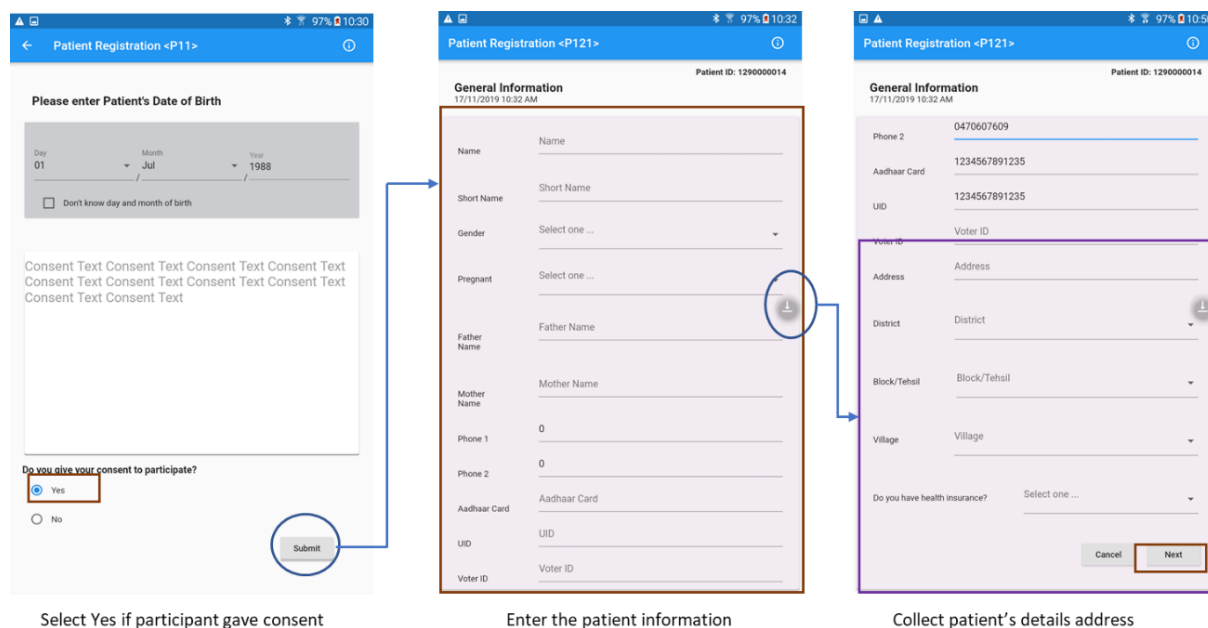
97% 10:30

Patient Registration <P11>

Please enter Patient's Date of Birth

Day
01

Month
Jul

Year
1988

Don't know day and month of birth

Consent Text Consent Text Consent Text Consent Text Consent Text Consent Text Consent Text Consent Text Consent Text Consent Text

Do you give your consent to participate?

Yes

No

Submit

Select Yes if participant gave consent

97% 10:32

Patient Registration <P121>

Patient ID: 1290000014

General Information
17/11/2019 10:32 AM

Name | Name
Short Name | Short Name
Gender | Select one ...
Pregnant | Select one ...
Father Name | Father Name
Mother Name | Mother Name
Phone 1 | 0
Phone 2 | 0
Aadhaar Card | Aadhaar Card
UID | UID
Voter ID | Voter ID

Enter the patient information

97% 10:5

Patient Registration <P121>

Patient ID: 1290000014

General Information
17/11/2019 10:32 AM

Phone 2 | 0470607609
Aadhaar Card | 1234567891235
UID | 1234567891235
Voter ID | Voter ID
Address | Address
District | District
Block/Tehsil | Block/Tehsil
Village | Village
Do you have health insurance? | Select one ...

Cancel

Next

Collect patient's details address